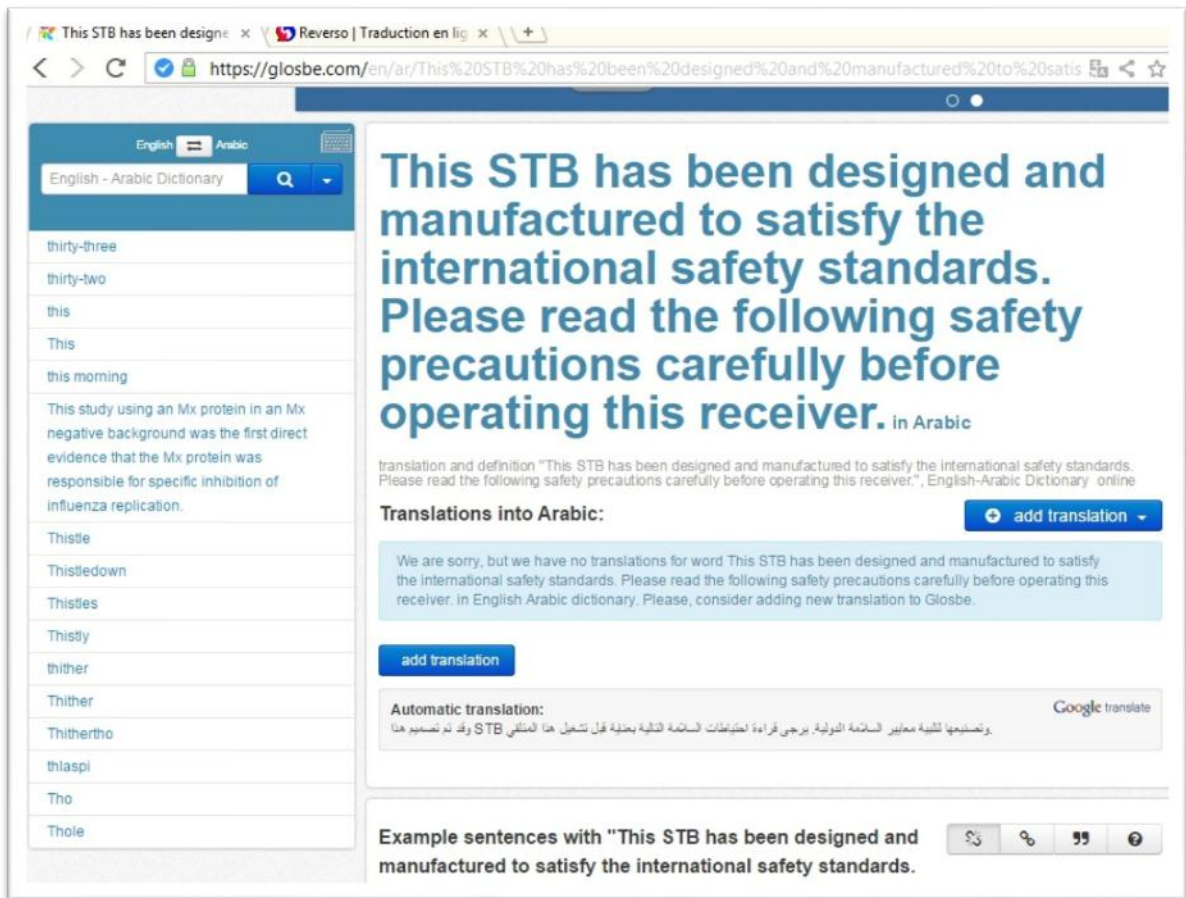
This STB has been designe ×
Reverso | Traduction en lig ×
https://glosbe.com/en/ar/This%20STB%20has%20been%20designed%20and%20manufactured%20to%20satis

English ⇄ Arabic
English - Arabic Dictionary

thirty-three
thirty-two
this
This
this morning
This study using an Mx protein in an Mx negative background was the first direct evidence that the Mx protein was responsible for specific inhibition of influenza replication.
Thistle
Thistledown
Thistles
Thistly
thither
Thither
Thithertho
thlaspi
Tho
Thole

This STB has been designed and manufactured to satisfy the international safety standards. Please read the following safety precautions carefully before operating this receiver. in Arabic

translation and definition "This STB has been designed and manufactured to satisfy the international safety standards. Please read the following safety precautions carefully before operating this receiver.", English-Arabic Dictionary online

Translations into Arabic:

add translation

We are sorry, but we have no translations for word This STB has been designed and manufactured to satisfy the international safety standards. Please read the following safety precautions carefully before operating this receiver. in English Arabic dictionary. Please, consider adding new translation to Glosbe.

add translation

Automatic translation:
Google translate
وقد تم تصميم هذا STB وتصنيعها لتلبية معايير السلامة الدولية. يرجى قراءة احتياطات السلامة التالية بعناية قبل تشغيل هذا المتلقي.

Example sentences with "This STB has been designed and manufactured to satisfy the international safety standards.